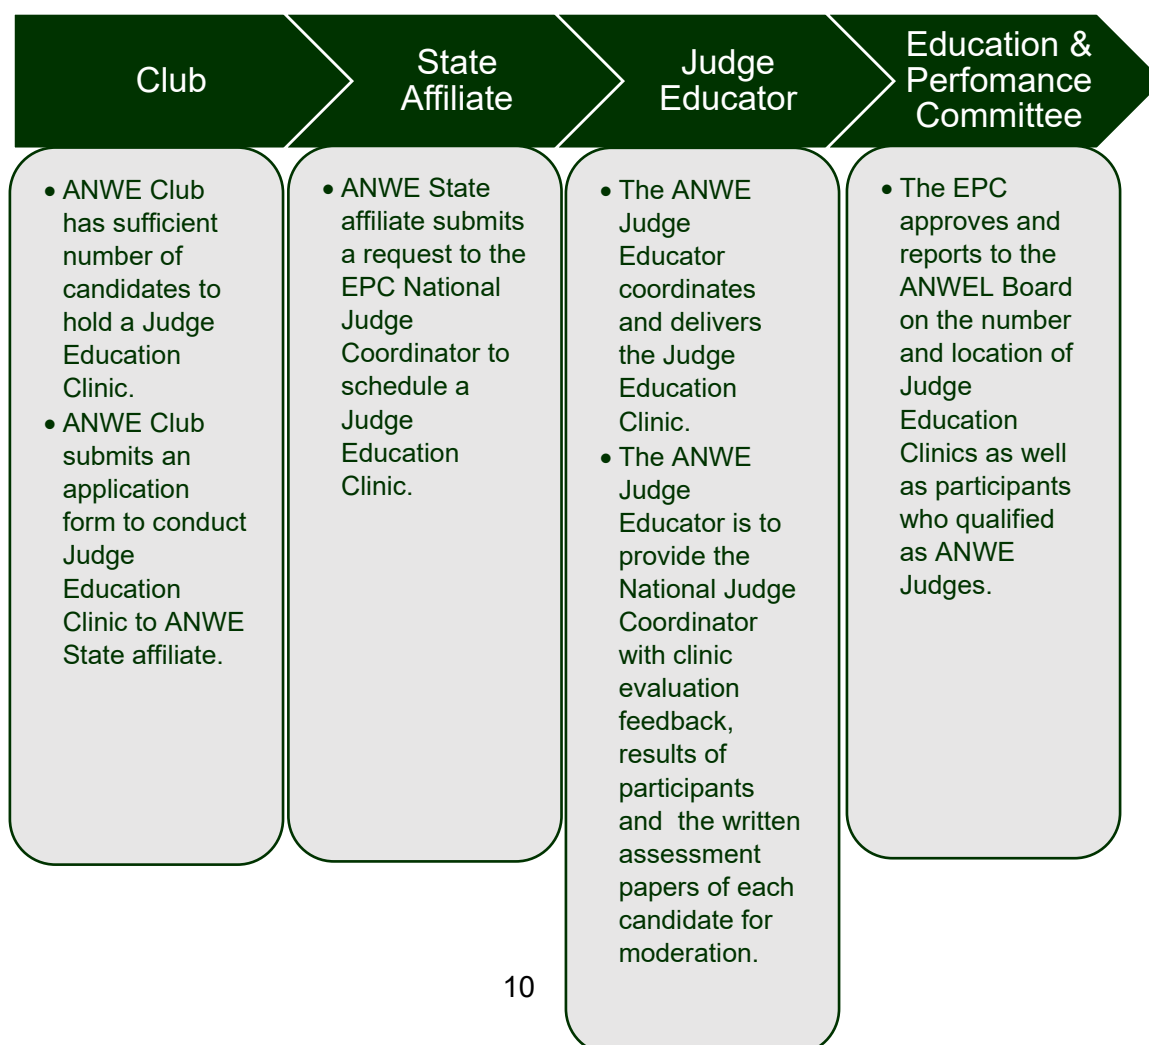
Club

State Affiliate

Judge Educator

Education & Perfomance Committee

- ANWE Club has sufficient number of candidates to hold a Judge Education Clinic.
- ANWE Club submits an application form to conduct Judge Education Clinic to ANWE State affiliate.

- ANWE State affiliate submits a request to the EPC National Judge Coordinator to schedule a Judge Education Clinic.

- The ANWE Judge Educator coordinates and delivers the Judge Education Clinic.
- The ANWE Judge Educator is to provide the National Judge Coordinator with clinic evaluation feedback, results of participants and the written assessment papers of each candidate for moderation.

- The EPC approves and reports to the ANWEL Board on the number and location of Judge Education Clinics as well as participants who qualified as ANWE Judges.

10